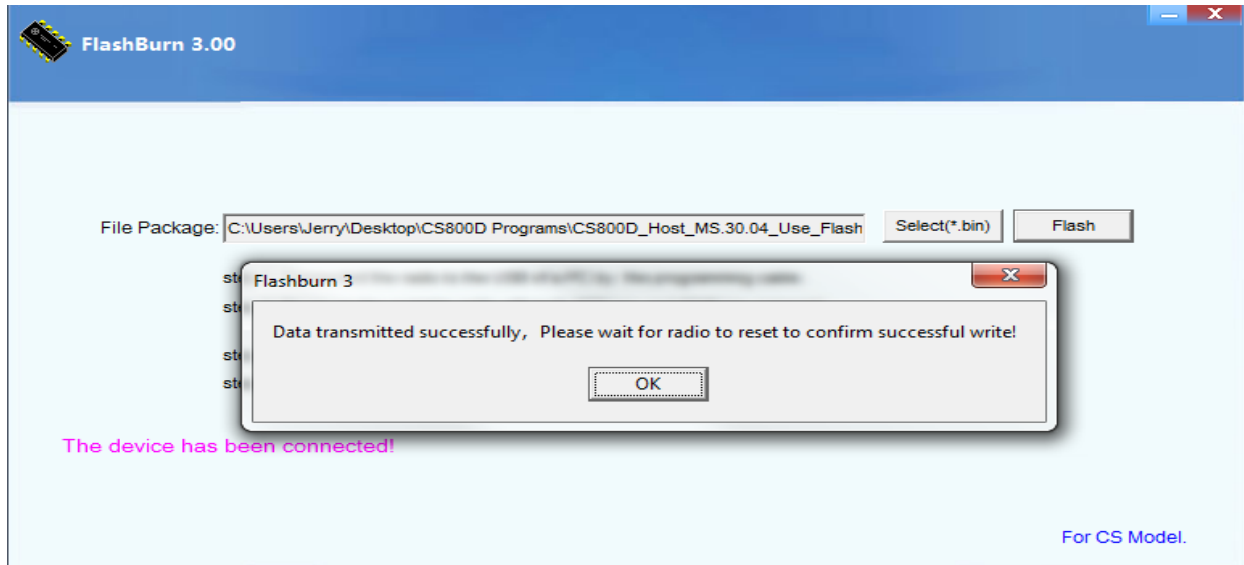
FlashBurn 3.00

File Package: C:\Users\Jerry\Desktop\CS800D Programs\CS800D_Host_MS.30.04_Use_Flash

Select(*.bin)

Flash

ste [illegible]
ste
ste
ste

Flashburn 3

Data transmitted successfully，Please wait for radio to reset to confirm successful write!

OK

The device has been connected!

For CS Model.